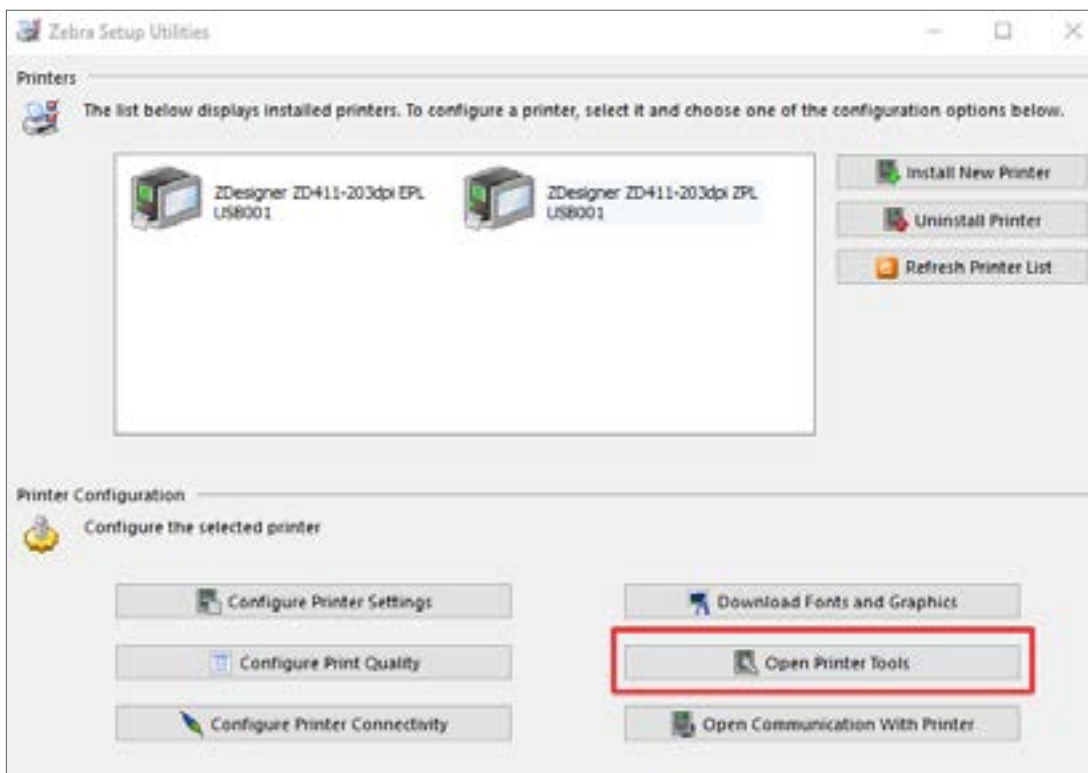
Zebra Setup Utilities

Printers

The list below displays installed printers. To configure a printer, select it and choose one of the configuration options below.

ZDesigner ZD411-203dpi EPL
USB001

ZDesigner ZD411-203dpi ZPL
USB001

Install New Printer

Uninstall Printer

Refresh Printer List

Printer Configuration

Configure the selected printer

Configure Printer Settings

Download Fonts and Graphics

Configure Print Quality

Open Printer Tools

Configure Printer Connectivity

Open Communication With Printer